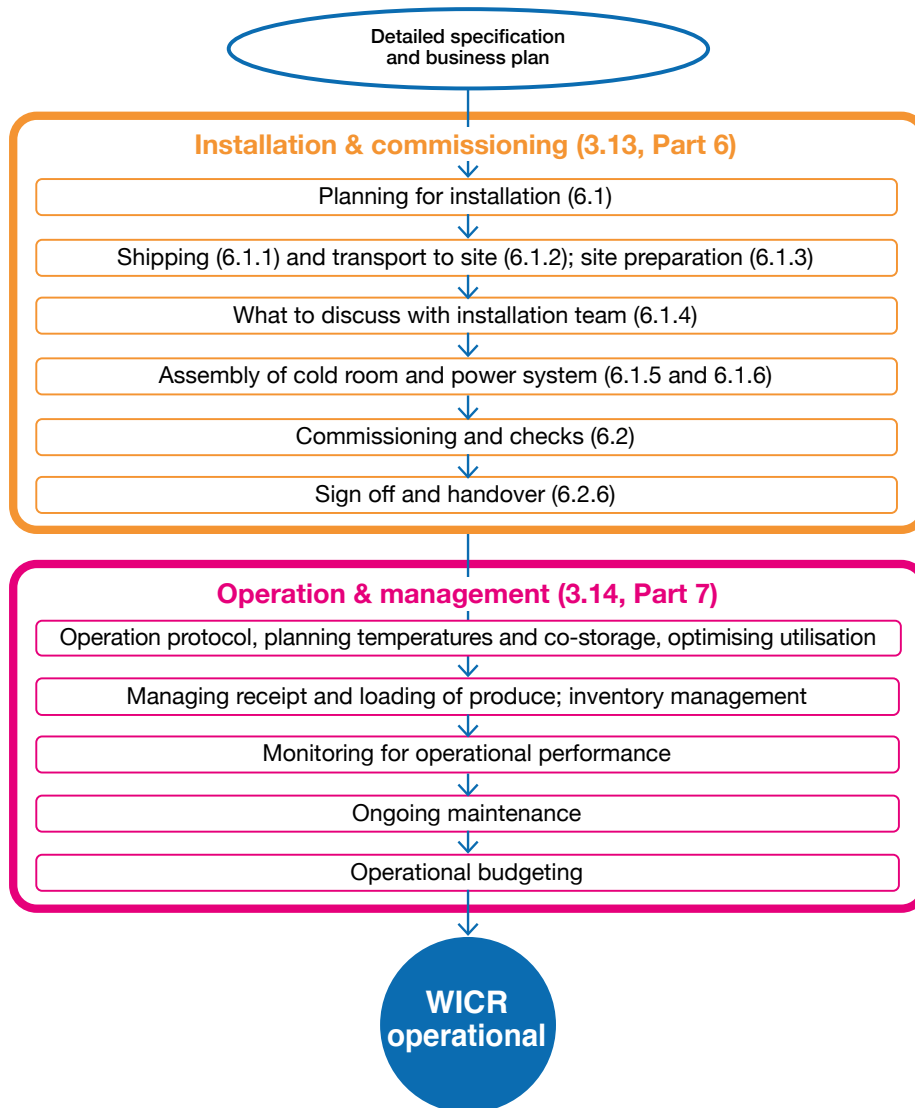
Detailed specification and business plan

Installation & commissioning (3.13, Part 6)

Planning for installation (6.1)

Shipping (6.1.1) and transport to site (6.1.2); site preparation (6.1.3)

What to discuss with installation team (6.1.4)

Assembly of cold room and power system (6.1.5 and 6.1.6)

Commissioning and checks (6.2)

Sign off and handover (6.2.6)

Operation & management (3.14, Part 7)

Operation protocol, planning temperatures and co-storage, optimising utilisation

Managing receipt and loading of produce; inventory management

Monitoring for operational performance

Ongoing maintenance

Operational budgeting

WICR operational